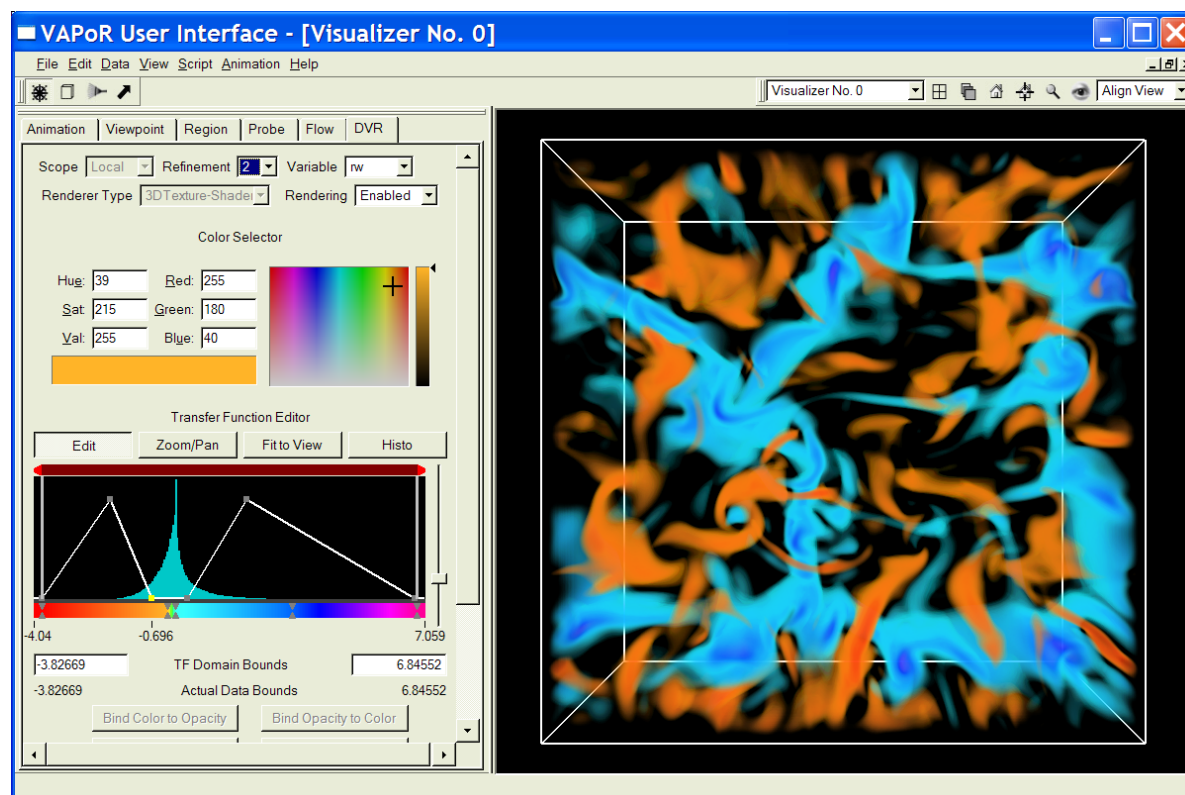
VAPoR User Interface - [Visualizer No. 0]

File Edit Data View Script Animation Help

Visualizer No. 0

Align View

Animation Viewpoint Region Probe Flow DVR

Scope Local Refinement 2 Variable rw

Renderer Type 3DTexture-Shader Rendering Enabled

Color Selector

Hue: 39 Red: 255

Sat: 215 Green: 180

Val: 255 Blue: 40

Transfer Function Editor

Edit Zoom/Pan Fit to View Histo

-4.04 -0.696 7.059

-3.82669 TF Domain Bounds 6.84552

-3.82669 Actual Data Bounds 6.84552

Bind Color to Opacity Bind Opacity to Color